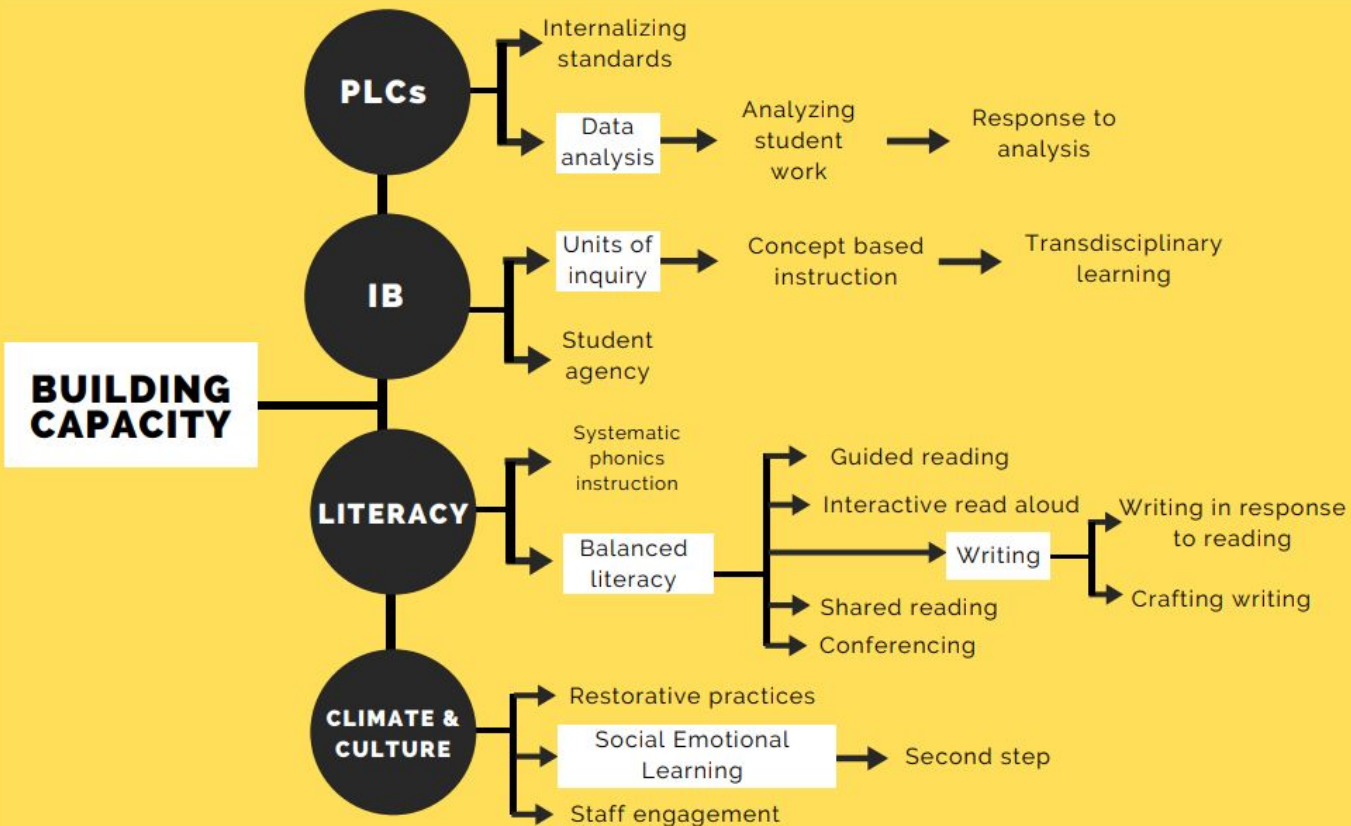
BUILDING CAPACITY

PLCs

Internalizing standards

Data analysis

Analyzing student work

Response to analysis

IB

Units of inquiry

Concept based instruction

Transdisciplinary learning

Student agency

LITERACY

Systematic phonics instruction

Balanced literacy

Guided reading

Interactive read aloud

Writing

Writing in response to reading

Crafting writing

Shared reading

Conferencing

CLIMATE & CULTURE

Restorative practices

Social Emotional Learning

Second step

Staff engagement